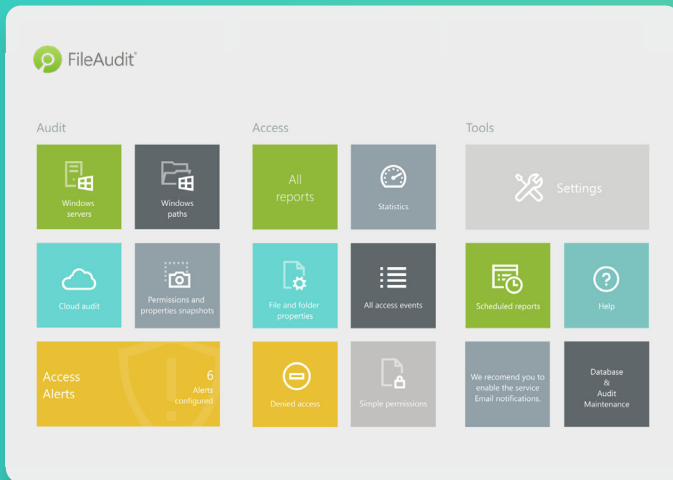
FileAudit®

Audit

Windows servers

Windows paths

Cloud audit

Permissions and properties snapshots

Access Alerts

6 Alerts configured

Access

All reports

Statistics

File and folder properties

All access events

Denied access

Simple permissions

Tools

Settings

Scheduled reports

Help

We recomend you to enable the service Email notifications.

Database & Audit Maintenance